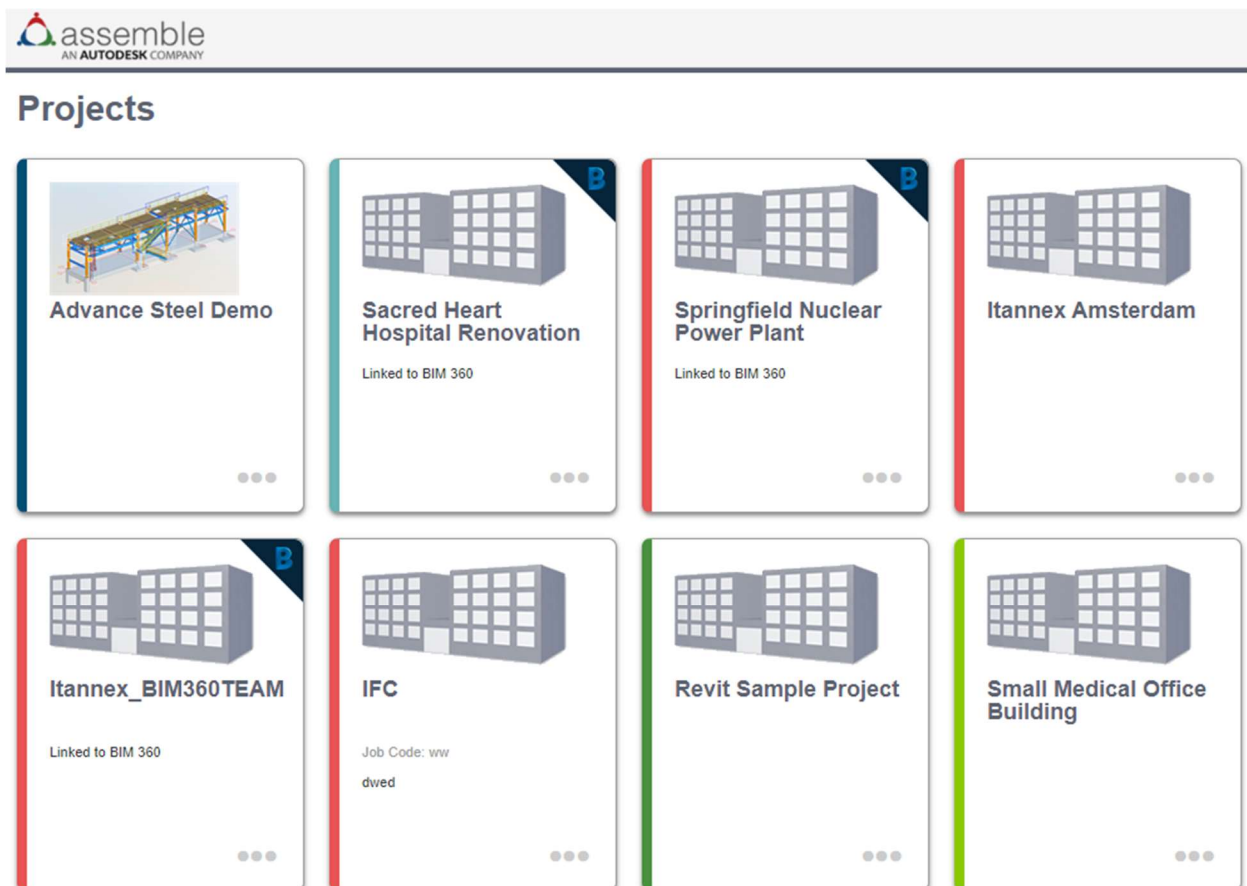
assemble
AN AUTODESK COMPANY

Projects

Advance Steel Demo

B
Sacred Heart Hospital Renovation

Linked to BIM 360

B
Springfield Nuclear Power Plant

Linked to BIM 360

Itannex Amsterdam

B
Itannex_BIM360TEAM

Linked to BIM 360

IFC

Job Code: ww

dwed

Revit Sample Project

Small Medical Office Building